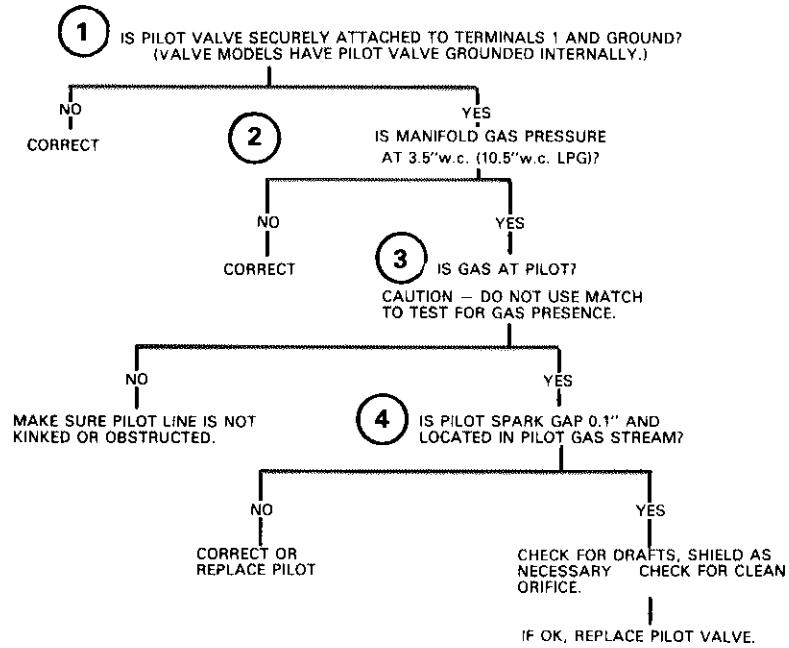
1 IS PILOT VALVE SECURELY ATTACHED TO TERMINALS 1 AND GROUND? (VALVE MODELS HAVE PILOT VALVE GROUNDED INTERNALLY.)

NO

CORRECT

YES

2 IS MANIFOLD GAS PRESSURE AT 3.5"w.c. (10.5"w.c. LPG)?

NO

CORRECT

YES

3 IS GAS AT PILOT?

CAUTION — DO NOT USE MATCH TO TEST FOR GAS PRESENCE.

NO

MAKE SURE PILOT LINE IS NOT KINKED OR OBSTRUCTED.

YES

4 IS PILOT SPARK GAP 0.1" AND LOCATED IN PILOT GAS STREAM?

NO

CORRECT OR REPLACE PILOT

YES

CHECK FOR DRAFTS, SHIELD AS NECESSARY CHECK FOR CLEAN ORIFICE.

IF OK, REPLACE PILOT VALVE.